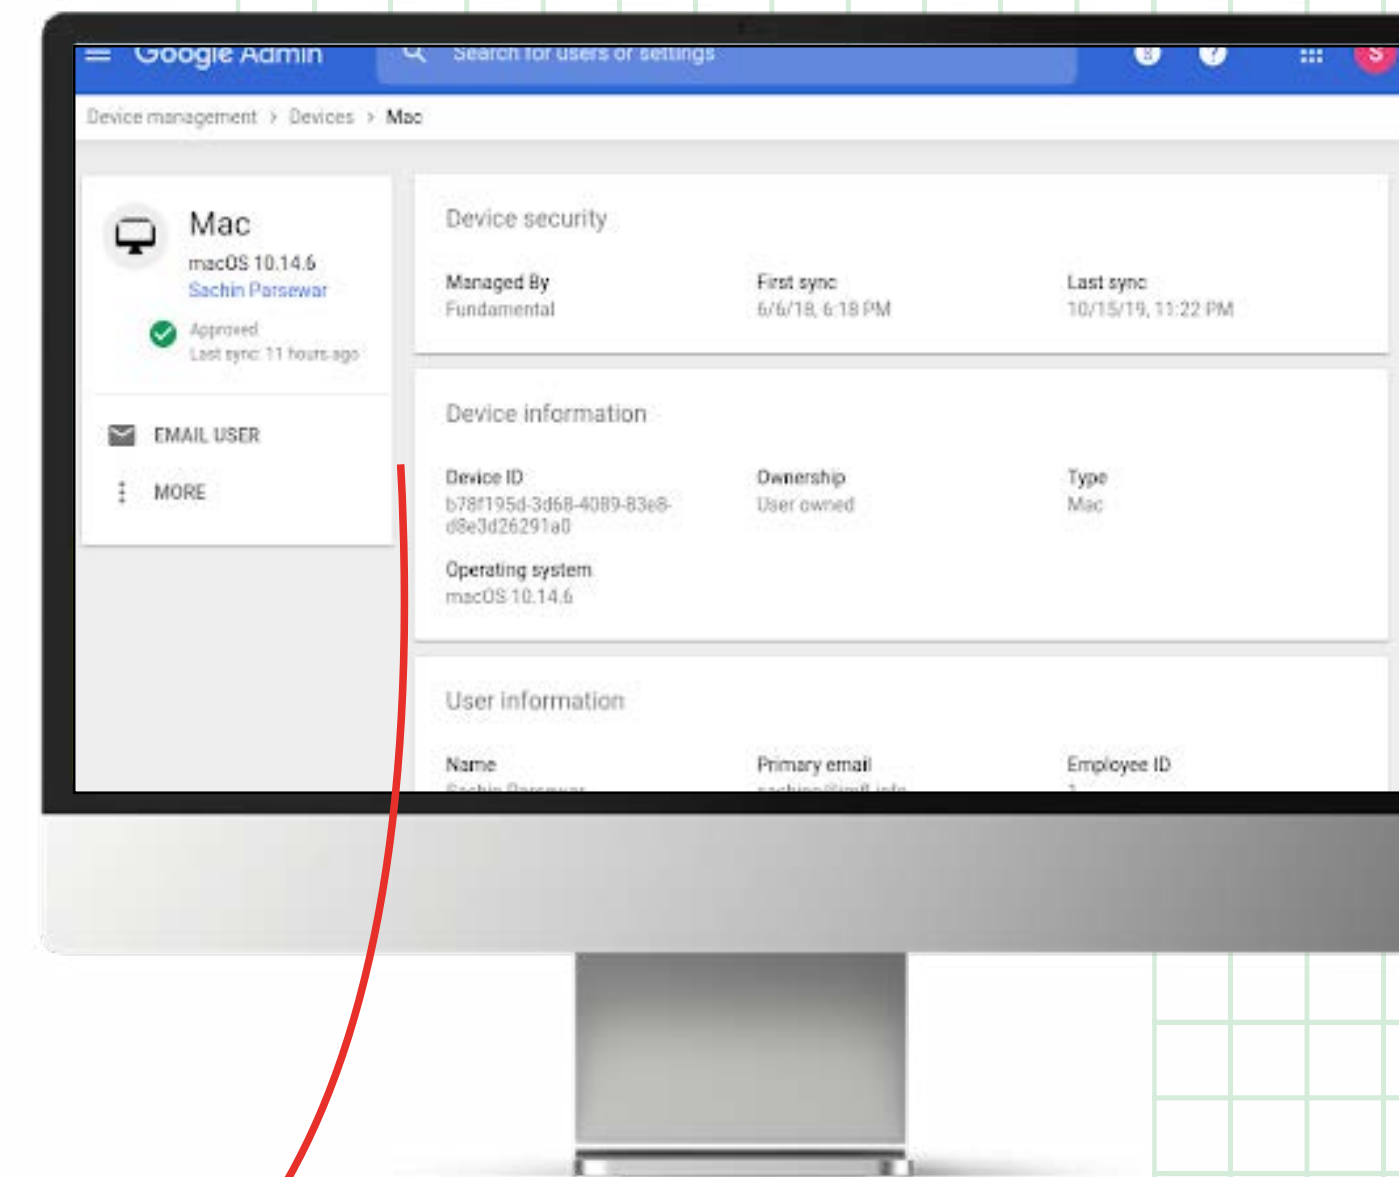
Google Admin

Search for users or settings

S

Device management › Devices › Mac

Mac
macOS 10.14.6
Sachin Parsewar
Approved
Last sync: 11 hours ago

EMAIL USER

MORE

Device security

Managed By
Fundamental

First sync
6/6/18, 6:18 PM

Last sync
10/15/19, 11:22 PM

Device information

Device ID
b78f195d-3d68-4089-83e8-d8e3d26291a0

Ownership
User owned

Type
Mac

Operating system
macOS 10.14.6

User information

Name
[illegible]

Primary email
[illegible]

Employee ID
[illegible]